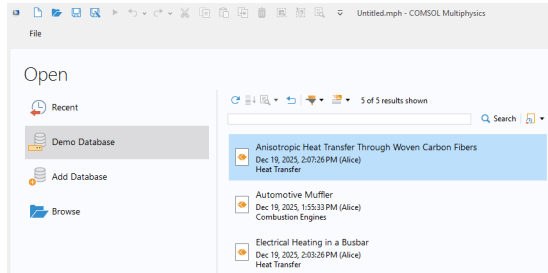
Untitled.mph - COMSOL Multiphysics

File

Open

Recent

Demo Database

Add Database

Browse

5 of 5 results shown

Search

Anisotropic Heat Transfer Through Woven Carbon Fibers
Dec 19, 2025, 2:07:26 PM (Alice)
Heat Transfer

Automotive Muffler
Dec 19, 2025, 1:55:33 PM (Alice)
Combustion Engines

Electrical Heating in a Busbar
Dec 19, 2025, 2:03:26 PM (Alice)
Heat Transfer